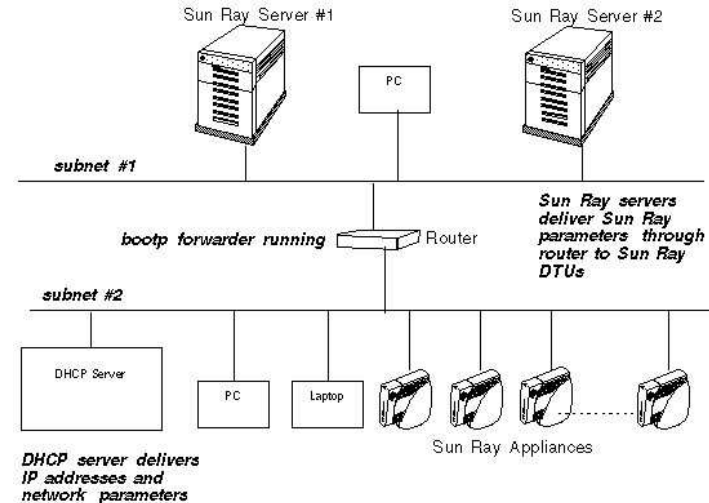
Sun Ray Server #1

Sun Ray Server #2

PC

subnet #1

Sun Ray servers deliver Sun Ray parameters through router to Sun Ray DTUs

bootp forwarder running

Router

subnet #2

DHCP Server

PC

Laptop

Sun Ray Appliances

DHCP server delivers IP addresses and network parameters